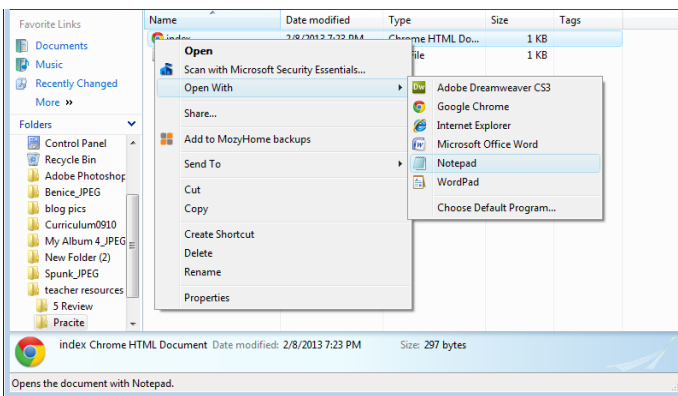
Favorite Links

Documents

Music

Recently Changed

More »

Folders

Control Panel

Recycle Bin

Adobe Photoshop

Benice_JPEG

blog pics

Curriculum0910

My Album 4_JPEG

New Folder (2)

Spunk_JPEG

teacher resources

5 Review

Pracite

| Name | Date modified | Type | Size | Tags |
|---|---|---|---|---|
| index | 2/8/2013 7:23 PM | Chrome HTML Do... | 1 KB | |
| | | ...file | 1 KB | |

Open

Scan with Microsoft Security Essentials...

Open With

Share...

Add to MozyHome backups

Send To

Cut

Copy

Create Shortcut

Delete

Rename

Properties

Adobe Dreamweaver CS3

Google Chrome

Internet Explorer

Microsoft Office Word

Notepad

WordPad

Choose Default Program...

index Chrome HTML Document Date modified: 2/8/2013 7:23 PM Size: 297 bytes

Opens the document with Notepad.